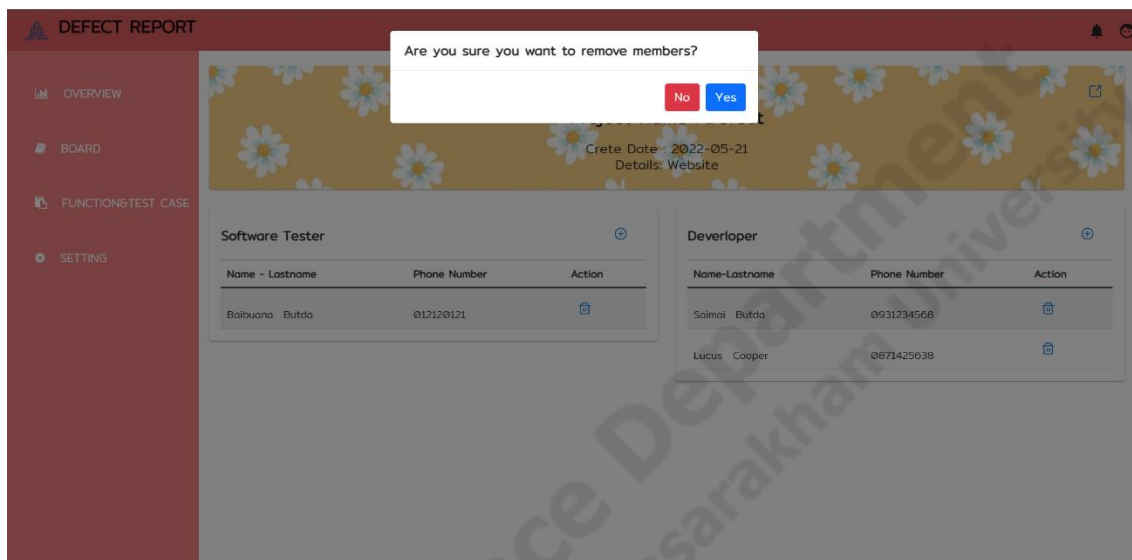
DEFECT REPORT

OVERVIEW

BOARD

FUNCTION&TEST CASE

SETTING

Are you sure you want to remove members?

No Yes

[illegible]

Crete Date : 2022-05-21
Details: Website

Software Tester

| Name - Lastname | Phone Number | Action |
|---|---|---|
| Baibuana Butda | 012120121 | |

Deverloper

| Name-Lastname | Phone Number | Action |
|---|---|---|
| Saimai Butda | 0931234568 | |
| Lucus Cooper | 0871425638 | |

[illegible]ce Department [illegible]sarakham Universi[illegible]